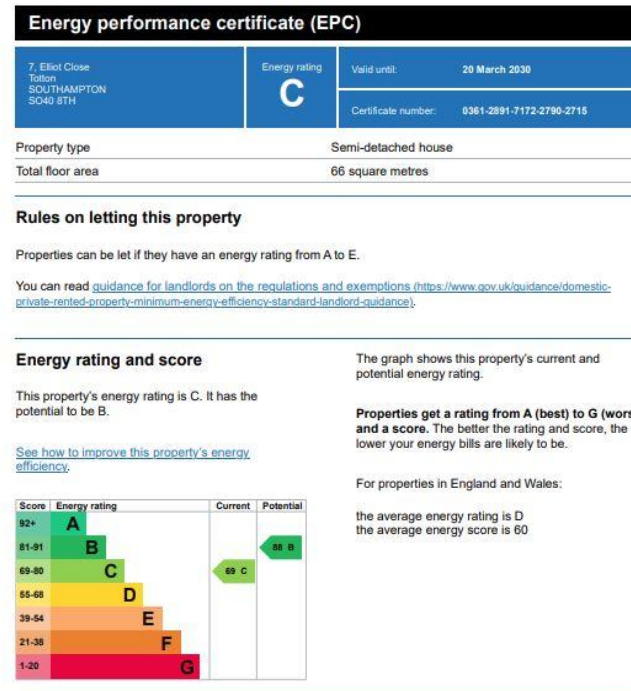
Energy performance certificate (EPC)

7, Elliot Close
Totton
SOUTHAMPTON
SO40 8TH

Energy rating
C

Valid until: 20 March 2030

Certificate number: 0361-2891-7172-2790-2715

| Property type | Semi-detached house |
|---|---|
| Total floor area | 66 square metres |

Rules on letting this property

Properties can be let if they have an energy rating from A to E.

You can read guidance for landlords on the regulations and exemptions (https://www.gov.uk/guidance/domestic-private-rented-property-minimum-energy-efficiency-standard-landlord-guidance).

Energy rating and score

This property's energy rating is C. It has the potential to be B.

See how to improve this property's energy efficiency.

| Score | Energy rating | Current | Potential |
|---|---|---|---|
| 92+ | A | | |
| 81-91 | B | | 88 B |
| 69-80 | C | 69 C | |
| 55-68 | D | | |
| 39-54 | E | | |
| 21-38 | F | | |
| 1-20 | G | | |

The graph shows this property's current and potential energy rating.

Properties get a rating from A (best) to G (wors and a score. The better the rating and score, the lower your energy bills are likely to be.

For properties in England and Wales:

the average energy rating is D
the average energy score is 60